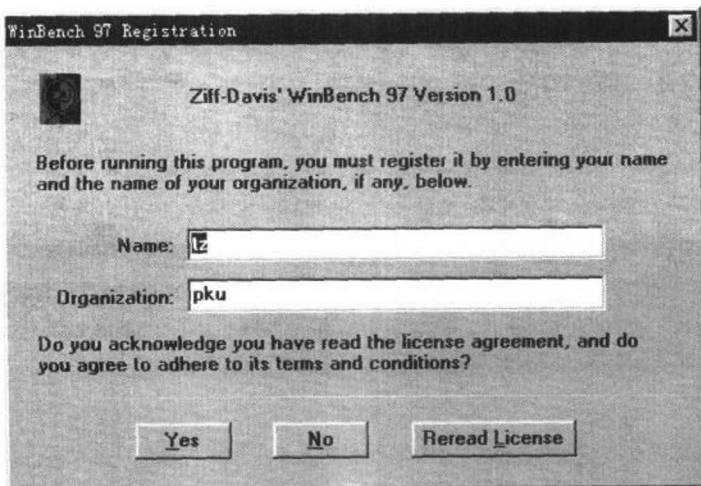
WinBench 97 Registration

Ziff-Davis' WinBench 97 Version 1.0

Before running this program, you must register it by entering your name and the name of your organization, if any, below.

Name: lz

Organization: pku

Do you acknowledge you have read the license agreement, and do you agree to adhere to its terms and conditions?

Yes No Reread License